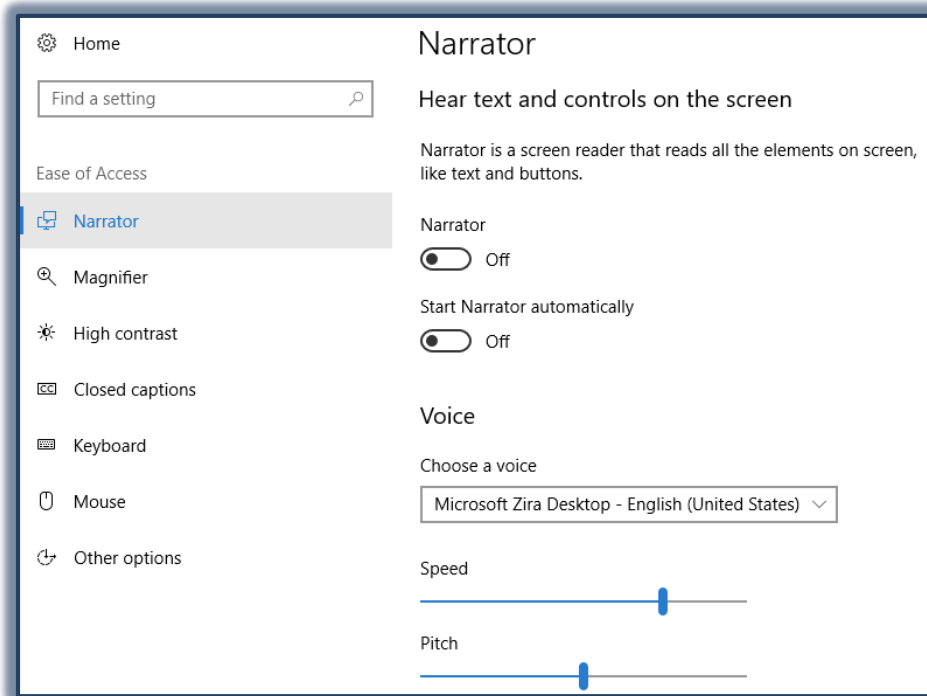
Home

Find a setting

Ease of Access

Narrator

Magnifier

High contrast

Closed captions

Keyboard

Mouse

Other options

Narrator

Hear text and controls on the screen

Narrator is a screen reader that reads all the elements on screen, like text and buttons.

Narrator

Off

Start Narrator automatically

Off

Voice

Choose a voice

Microsoft Zira Desktop - English (United States)

Speed

Pitch